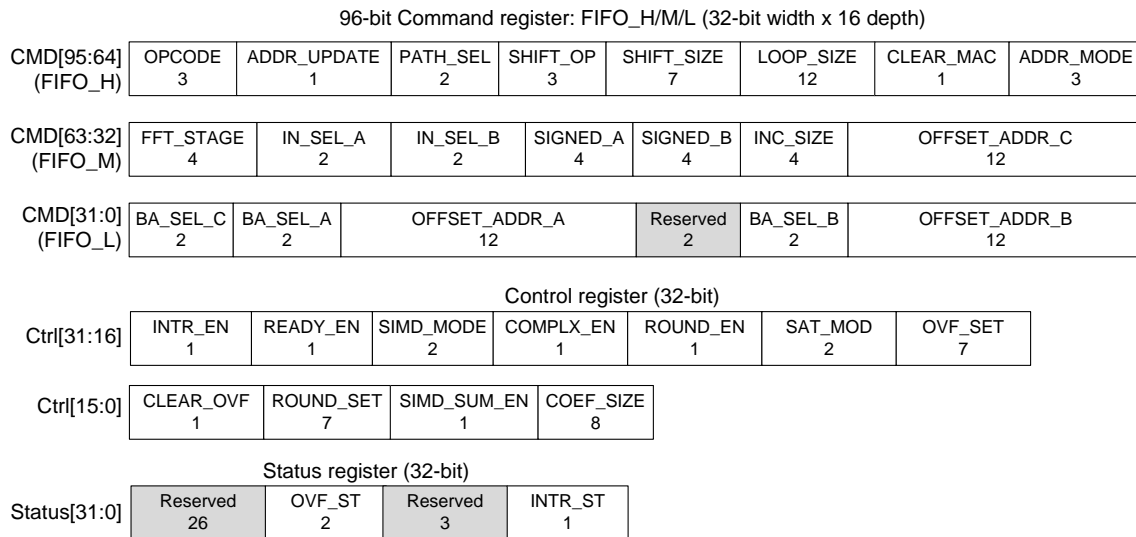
96-bit Command register: FIFO_H/M/L (32-bit width x 16 depth)

CMD[95:64] (FIFO_H)

| OPCODE | ADDR_UPDATE | PATH_SEL | SHIFT_OP | SHIFT_SIZE | LOOP_SIZE | CLEAR_MAC | ADDR_MODE |
|---|---|---|---|---|---|---|---|
| 3 | 1 | 2 | 3 | 7 | 12 | 1 | 3 |

CMD[63:32] (FIFO_M)

| FFT_STAGE | IN_SEL_A | IN_SEL_B | SIGNED_A | SIGNED_B | INC_SIZE | OFFSET_ADDR_C |
|---|---|---|---|---|---|---|
| 4 | 2 | 2 | 4 | 4 | 4 | 12 |

CMD[31:0] (FIFO_L)

| BA_SEL_C | BA_SEL_A | OFFSET_ADDR_A | Reserved | BA_SEL_B | OFFSET_ADDR_B |
|---|---|---|---|---|---|
| 2 | 2 | 12 | 2 | 2 | 12 |

Control register (32-bit)

Ctrl[31:16]

| INTR_EN | READY_EN | SIMD_MODE | COMPLX_EN | ROUND_EN | SAT_MOD | OVF_SET |
|---|---|---|---|---|---|---|
| 1 | 1 | 2 | 1 | 1 | 2 | 7 |

Ctrl[15:0]

| CLEAR_OVF | ROUND_SET | SIMD_SUM_EN | COEF_SIZE |
|---|---|---|---|
| 1 | 7 | 1 | 8 |

Status register (32-bit)

Status[31:0]

| Reserved | OVF_ST | Reserved | INTR_ST |
|---|---|---|---|
| 26 | 2 | 3 | 1 |